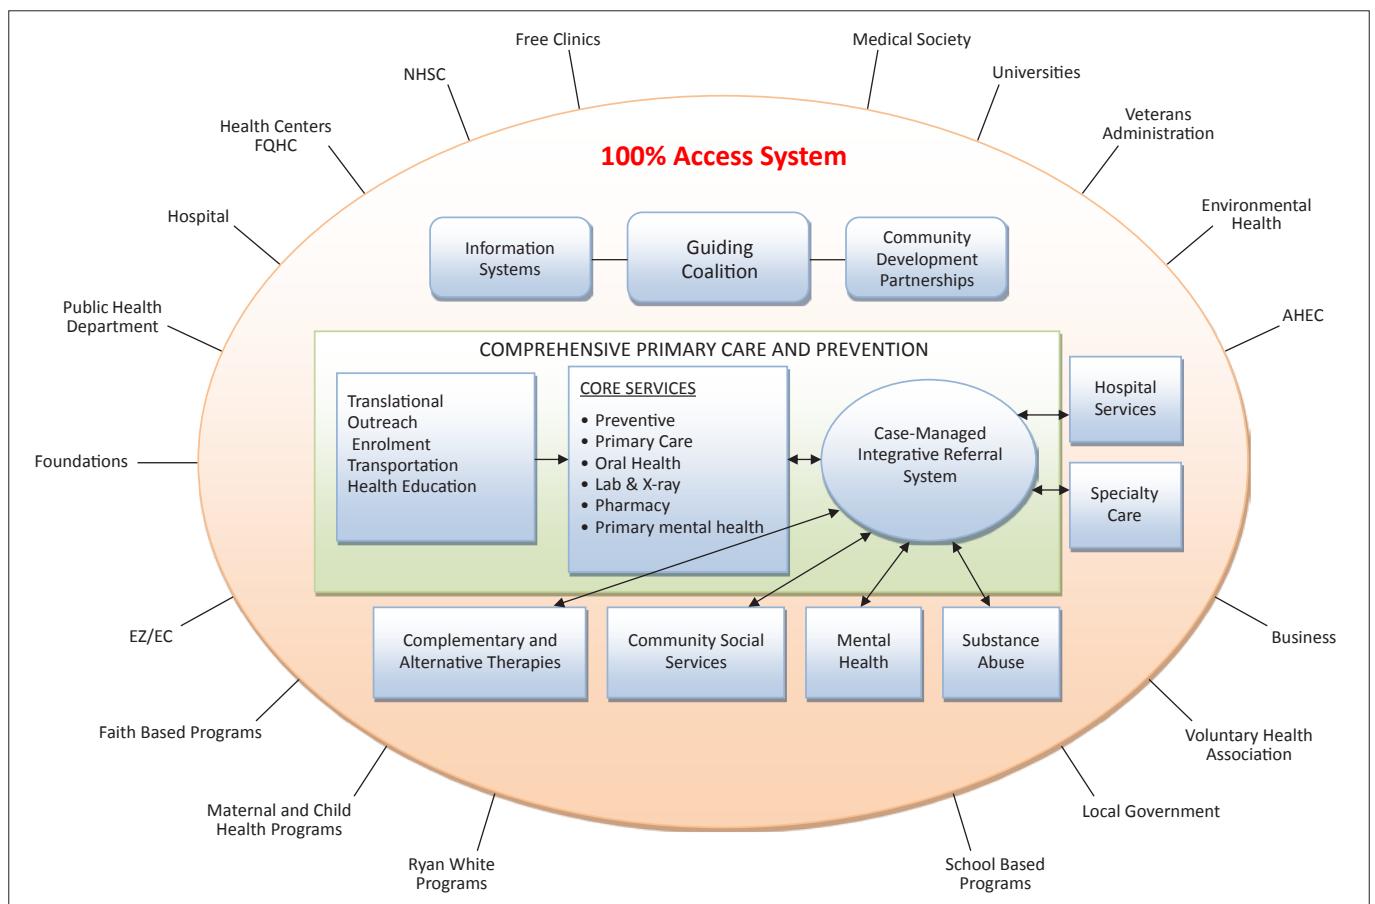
Free Clinics

Medical Society

NHSC

Universities

Health Centers FQHC

Veterans Administration

Hospital

Environmental Health

Public Health Department

AHEC

Foundations

EZ/EC

Business

Faith Based Programs

Voluntary Health Association

Maternal and Child Health Programs

Local Government

Ryan White Programs

School Based Programs

100% Access System

Information Systems

Guiding Coalition

Community Development Partnerships

COMPREHENSIVE PRIMARY CARE AND PREVENTION

Translational
Outreach
Enrolment
Transportation
Health Education

CORE SERVICES
• Preventive
• Primary Care
• Oral Health
• Lab & X-ray
• Pharmacy
• Primary mental health

Case-Managed Integrative Referral System

Hospital Services

Specialty Care

Complementary and Alternative Therapies

Community Social Services

Mental Health

Substance Abuse